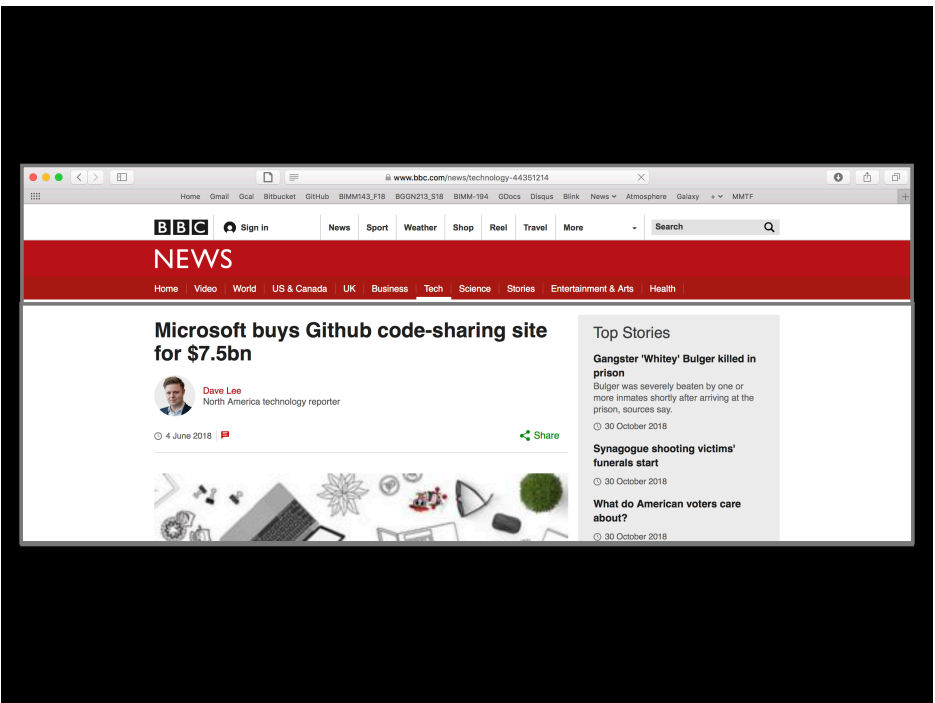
www.bbc.com/news/technology-44351214

Home Gmail Gcal Bitbucket GitHub BIMM143_F18 BGGN213_S18 BIMM-194 GDocs Disqus Blink News Atmosphere Galaxy + MMTF

BBC Sign in News Sport Weather Shop Reel Travel More Search

NEWS

Home Video World US & Canada UK Business Tech Science Stories Entertainment & Arts Health

Microsoft buys Github code-sharing site for $7.5bn

Dave Lee
North America technology reporter

4 June 2018

Share

Top Stories

Gangster 'Whitey' Bulger killed in prison
Bulger was severely beaten by one or more inmates shortly after arriving at the prison, sources say.
30 October 2018

Synagogue shooting victims' funerals start
30 October 2018

What do American voters care about?
30 October 2018